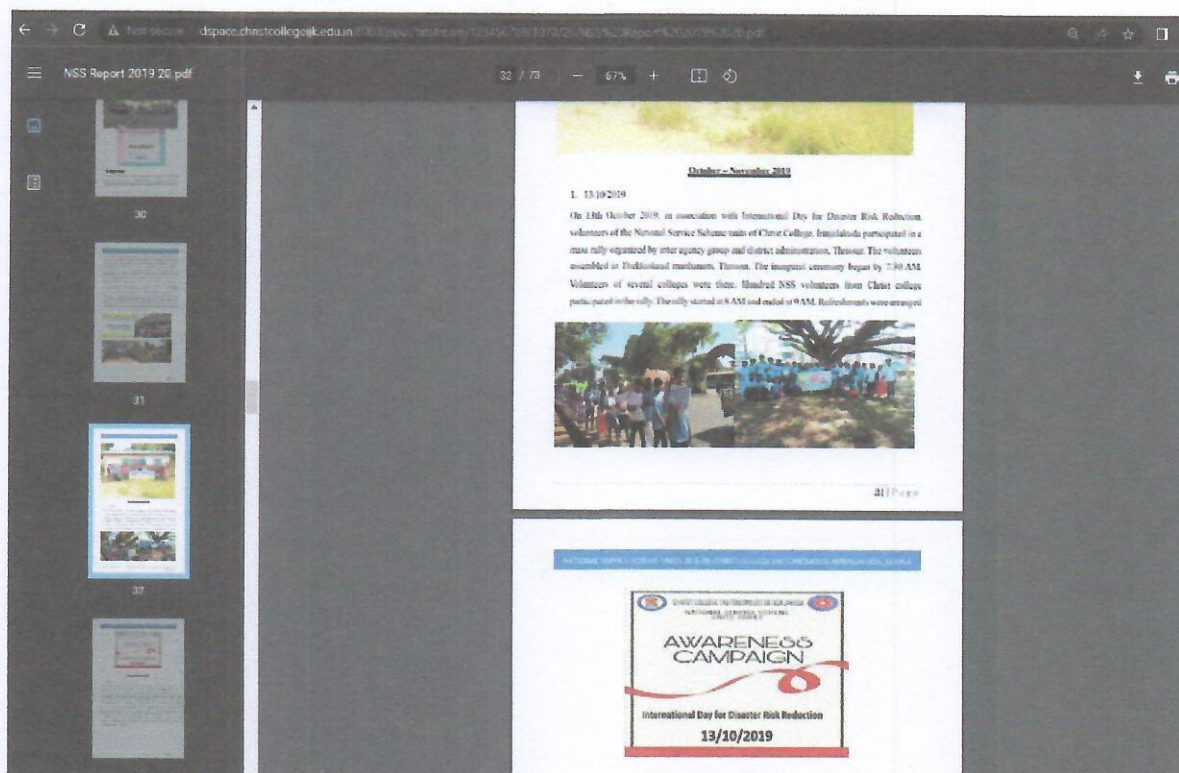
Not secure dspace.christcollegeijk.edu.in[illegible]NSS%20Report%202019%2020.pdf

NSS Report 2019 20.pdf

32 / 73 − 67% +

30

31

32

October – November 2019

1. 13/10/2019

On 13th October 2019, in association with International Day for Disaster Risk Reduction, volunteers of the National Service Scheme units of Christ College, Irinjalakuda participated in a mass rally organised by inter agency group and district administration, Thrissur. The volunteers assembled at Thekkinkad maidanam, Thrissur. The inaugural ceremony began by 7:30 AM. Volunteers of several colleges were there. Hundred NSS volunteers from Christ college participated in the rally. The rally started at 8 AM and ended at 9 AM. Refreshments were arranged

31 | Page

NATIONAL SERVICE SCHEME UNITS 30 & 31A, CHRIST COLLEGE (AUTONOMOUS), IRINJALAKUDA, KERALA

CHRIST COLLEGE (AUTONOMOUS) IRINJALAKUDA
NATIONAL SERVICE SCHEME
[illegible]

AWARENESS CAMPAIGN

International Day for Disaster Risk Reduction
13/10/2019